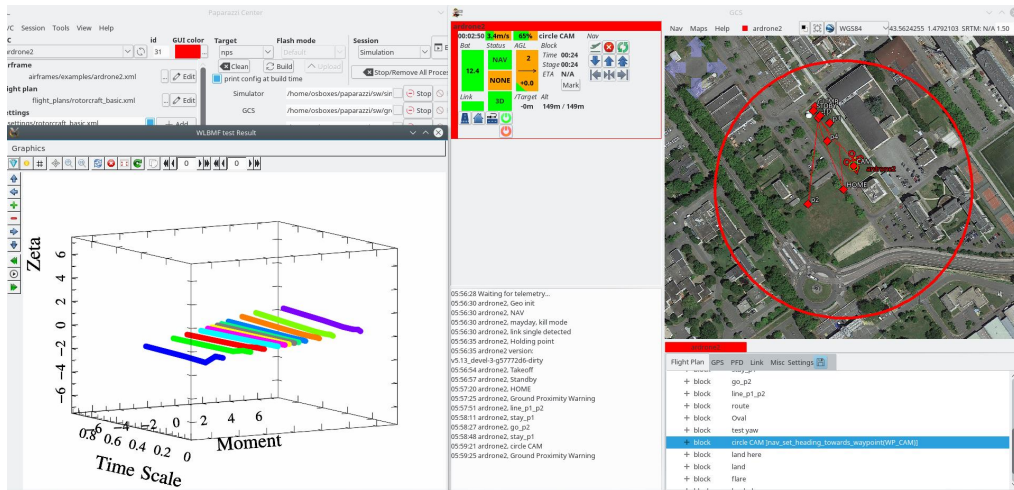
Paparazzi Center

/C Session Tools View Help

id GUI color

ardrone2 31

rframe

airframes/examples/ardrone2.xml Edit

ight plan

flight_plans/rotorcraft_basic.xml Edit

ettings

settings/rotorcraft_basic.xml Add

Target

nps

Clean Build Upload

print config at build time

Flash mode

Default

Session

Simulation

Stop/Remove All Proces

Simulator /home/osboxes/paparazzi/sw/sin Stop

GCS /home/osboxes/paparazzi/sw/gr Stop

WLBMF test Result

Graphics

0 0

Zeta

6
4
2
0
−2
−4
−6

0.8 0.6 0.4 0.2 0

Time Scale

0 2 4 6

Moment

ardrone2

00:02:50 3.4m/s 65% circle CAM

Bat Status AGL Block Nav

12.4 NAV 2 Time 00:24

NONE +0.0 Stage 00:24

ETA N/A

Mark

Link 3D /Target Alt

-0m 149m / 149m

05:56:28 Waiting for telemetry...
05:56:30 ardrone2, Geo init
05:56:30 ardrone2, NAV
05:56:30 ardrone2, mayday, kill mode
05:56:30 ardrone2, link single detected
05:56:35 ardrone2, Holding point
05:56:35 ardrone2 version:
v5.13_devel-3-g57772d6-dirty
05:56:54 ardrone2, Takeoff
05:56:57 ardrone2, Standby
05:57:20 ardrone2, HOME
05:57:25 ardrone2, Ground Proximity Warning
05:57:51 ardrone2, line_p1_p2
05:57:56 ardrone2, stay_p1
05:58:11 ardrone2, stay_p1
05:58:27 ardrone2, go_p2
05:58:48 ardrone2, stay_p1
05:59:21 ardrone2, circle CAM
05:59:25 ardrone2, Ground Proximity Warning

GCS

Nav Maps Help ardrone2 WGS84 43.5624255 1.4792103 SRTM: N/A 1.50

HOME
p2
CAM

ardrone2

Flight Plan GPS PFD Link Misc Settings

+ block stay_p1
+ block go_p2
+ block line_p1_p2
+ block route
+ block Oval
+ block test yaw
+ block circle CAM [nav_set_heading_towards_waypoint(WP_CAM)]
+ block land here
+ block land
+ block flare